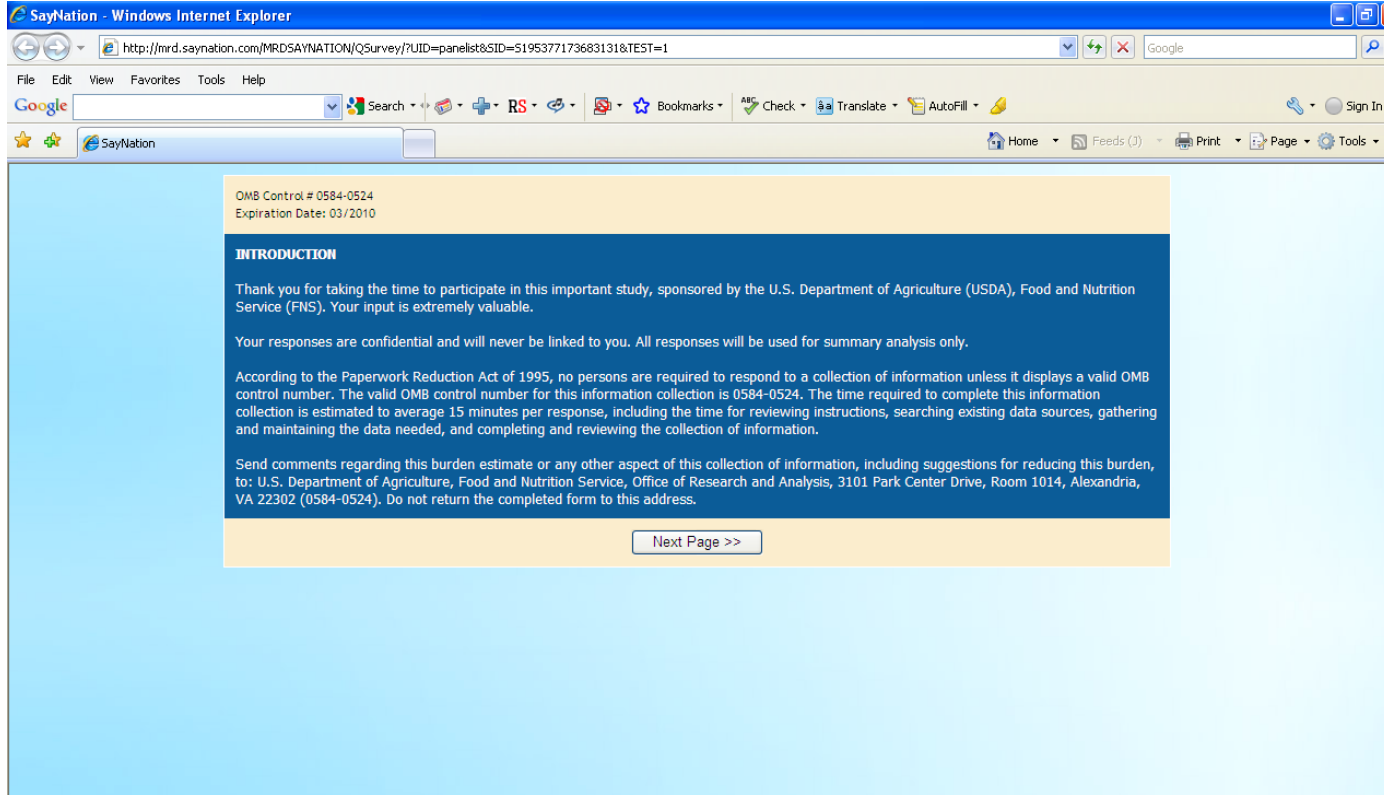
SayNation - Windows Internet Explorer

http://mrd.saynation.com/MRDSAYNATION/QSurvey/?UID=panelist&SID=S195377173683131&TEST=1

Google

File Edit View Favorites Tools Help

Google Search Bookmarks Check Translate AutoFill Sign In

SayNation

Home Feeds (J) Print Page Tools

OMB Control # 0584-0524
Expiration Date: 03/2010

INTRODUCTION

Thank you for taking the time to participate in this important study, sponsored by the U.S. Department of Agriculture (USDA), Food and Nutrition Service (FNS). Your input is extremely valuable.

Your responses are confidential and will never be linked to you. All responses will be used for summary analysis only.

According to the Paperwork Reduction Act of 1995, no persons are required to respond to a collection of information unless it displays a valid OMB control number. The valid OMB control number for this information collection is 0584-0524. The time required to complete this information collection is estimated to average 15 minutes per response, including the time for reviewing instructions, searching existing data sources, gathering and maintaining the data needed, and completing and reviewing the collection of information.

Send comments regarding this burden estimate or any other aspect of this collection of information, including suggestions for reducing this burden, to: U.S. Department of Agriculture, Food and Nutrition Service, Office of Research and Analysis, 3101 Park Center Drive, Room 1014, Alexandria, VA 22302 (0584-0524). Do not return the completed form to this address.

Next Page >>